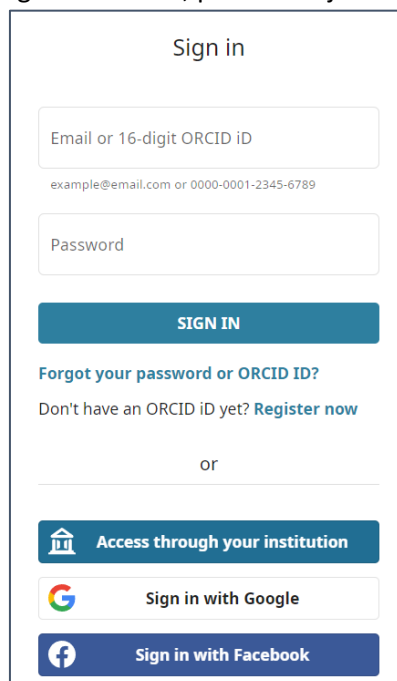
Sign in

Email or 16-digit ORCID iD

example@email.com or 0000-0001-2345-6789

Password

SIGN IN

Forgot your password or ORCID ID?

Don't have an ORCID iD yet? Register now

or

Access through your institution

Sign in with Google

Sign in with Facebook